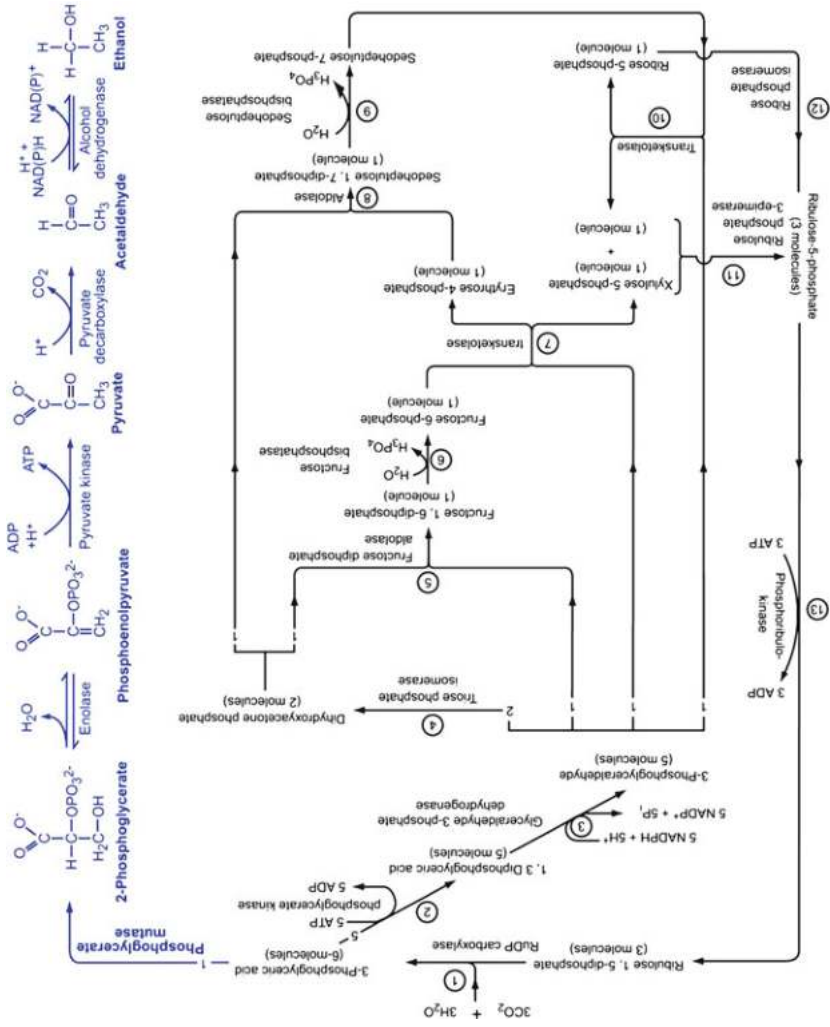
Ribulose 1, 5-diphosphate
(3 molecules)

$3CO_2$ + $3H_2O$

1

RuDP carboxylase

3-Phosphoglyceric acid
(6-molecules)

1

Phosphoglycerate mutase

5

2

5 ATP
phosphoglycerate kinase
5 ADP

1, 3 Diphosphoglyceric acid
(5 molecules)

3

5 NADPH + 5H⁺
5 NADP⁺ + 5Pᵢ
Glyceraldehyde 3-phosphate dehydrogenase

3-Phosphoglyceraldehyde
(5 molecules)

4

Triose phosphate isomerase

Dihydroxyacetone phosphate
(2 molecules)

2
1
1
1

1
1

5

Fructose diphosphate aldolase

Fructose 1, 6-diphosphate
(1 molecule)

6

$H_2O$
$H_3PO_4$
Fructose bisphosphatase

Fructose 6-phosphate
(1 molecule)

7

transketolase

Erythrose 4-phosphate
(1 molecule)

Xylulose 5-phosphate
(1 molecule)
+
(1 molecule)

8

Aldolase

Sedoheptulose 1, 7-diphosphate
(1 molecule)

9

$H_2O$
$H_3PO_4$
Sedoheptulose bisphosphatase

Sedoheptulose 7-phosphate

10

Transketolase

Ribose 5-phosphate
(1 molecule)

11

Ribulose phosphate 3-epimerase

12

Ribose phosphate isomerase

Ribulose-5-phosphate
(3 molecules)

13

3 ATP
Phosphoribulo-kinase
3 ADP

2-Phosphoglycerate

Enolase
$H_2O$

Phosphoenolpyruvate

ADP +H⁺
Pyruvate kinase
ATP

Pyruvate

H⁺
Pyruvate decarboxylase
$CO_2$

Acetaldehyde

H⁺ + NAD(P)H
Alcohol dehydrogenase
NAD(P)⁺

Ethanol